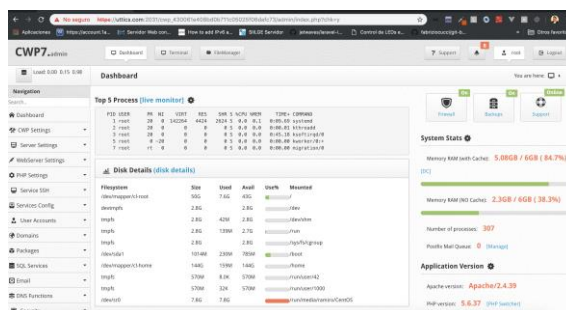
No seguro https://utlica.com:2031/cwp_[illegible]/admin/index.php?cid=y

Aplicaciones https://account.fa... Servidor Web con... How to add IPv6 a... $NSE Servidor ... Control de LEDs e... Otros favoritos

CWP7.admin

Dashboard Terminal FileManager

Support root Logout

Load: 0.00 0.15 0.08

Navigation

Dashboard

CWP Settings

Server Settings

WebServer Settings

PHP Settings

Service SSH

Services Config

User Accounts

Domains

Packages

SQL Services

Email

DNS Functions

Dashboard

You are here:

Top 5 Process [live monitor]

PID USER PR NI VIRT RES SHR S %CPU %MEM TIME+ COMMAND
1 root 20 0 142264 4424 2024 S 0.0 0.1 0:05.03 systemd
2 root 20 0 0 0 0 S 0.0 0.0 0:00.01 kthreadd
3 root 20 0 0 0 0 S 0.0 0.0 0:05.18 ksoftirqd/0
5 root 0 -20 0 0 0 S 0.0 0.0 0:00.00 kworker/0:+
7 root rt 0 0 0 0 S 0.0 0.0 0:00.00 migration/0

Disk Details (disk details)

| Filesystem | Size | Used | Avail | Use% | Mounted |
|---|---|---|---|---|---|
| /dev/mapper/cl-root | 50G | 7.6G | 43G | | / |
| devtmpfs | 2.8G | | 2.8G | | /dev |
| tmpfs | 2.8G | 42M | 2.8G | | /dev/shm |
| tmpfs | 2.8G | 139M | 2.7G | | /run |
| tmpfs | 2.8G | | 2.8G | | /sys/fs/cgroup |
| /dev/sda1 | 1014M | 230M | 785M | | /boot |
| /dev/mapper/cl-home | 144G | 159M | 144G | | /home |
| tmpfs | 570M | 8.0K | 570M | | /run/user/42 |
| tmpfs | 570M | 32K | 570M | | /run/user/1000 |
| /dev/sr0 | 7.6G | 7.6G | | | /run/media/ramiro/CentOS |

Firewall Backups Support

On On Online

System Stats

Memory RAM (with Cache): 5.08GB / 6GB ( 84.7%)

[DC]

Memory RAM (NO Cache): 2.3GB / 6GB ( 38.3%)

Number of processes: 307

Postfix Mail Queue: 0 [Manage]

Application Version

Apache version: Apache/2.4.39

PHP version: 5.6.37 [PHP Switcher]